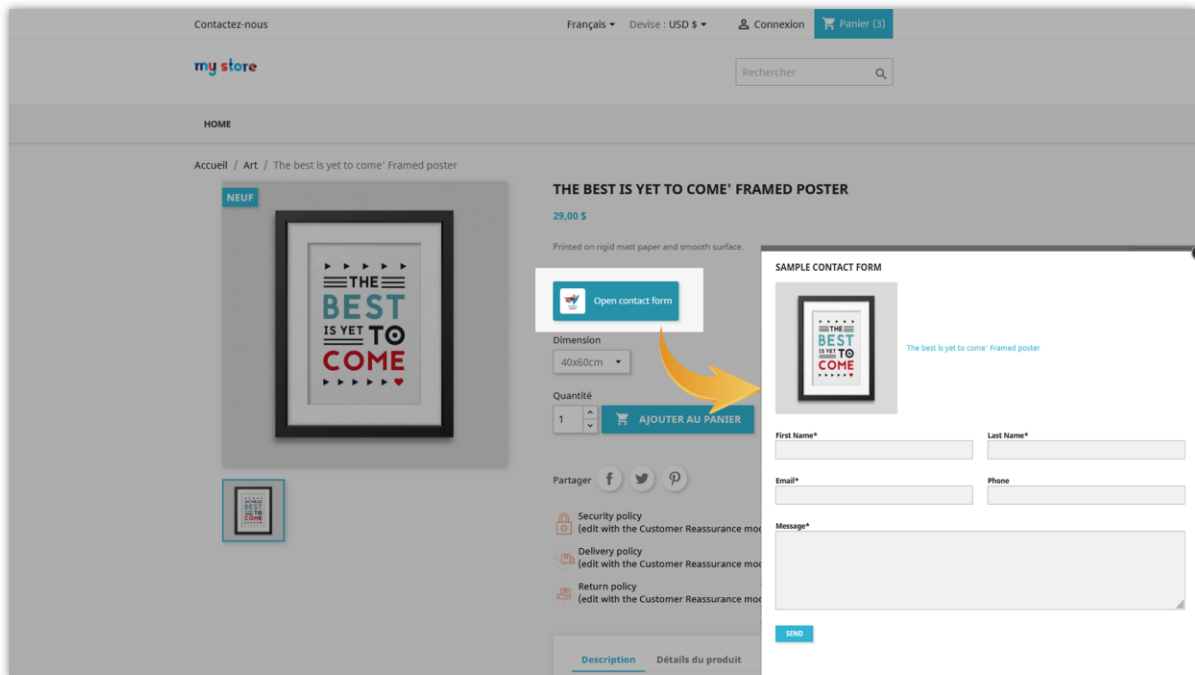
Contactez-nous

Français ▾ Devise : USD $ ▾

Connexion

Panier (3)

my store

Rechercher

HOME

Accueil / Art / The best is yet to come' Framed poster

NEUF

THE BEST IS YET TO COME

THE BEST IS YET TO COME' FRAMED POSTER

29,00 $

Printed on rigid matt paper and smooth surface.

Open contact form

Dimension

40x60cm ▾

Quantité

1

AJOUTER AU PANIER

Partager

Security policy
(edit with the Customer Reassurance mod

Delivery policy
(edit with the Customer Reassurance mod

Return policy
(edit with the Customer Reassurance mod

Description Détails du produit

SAMPLE CONTACT FORM

THE BEST IS YET TO COME

The best is yet to come' Framed poster

First Name*

Last Name*

Email*

Phone

Message*

SEND